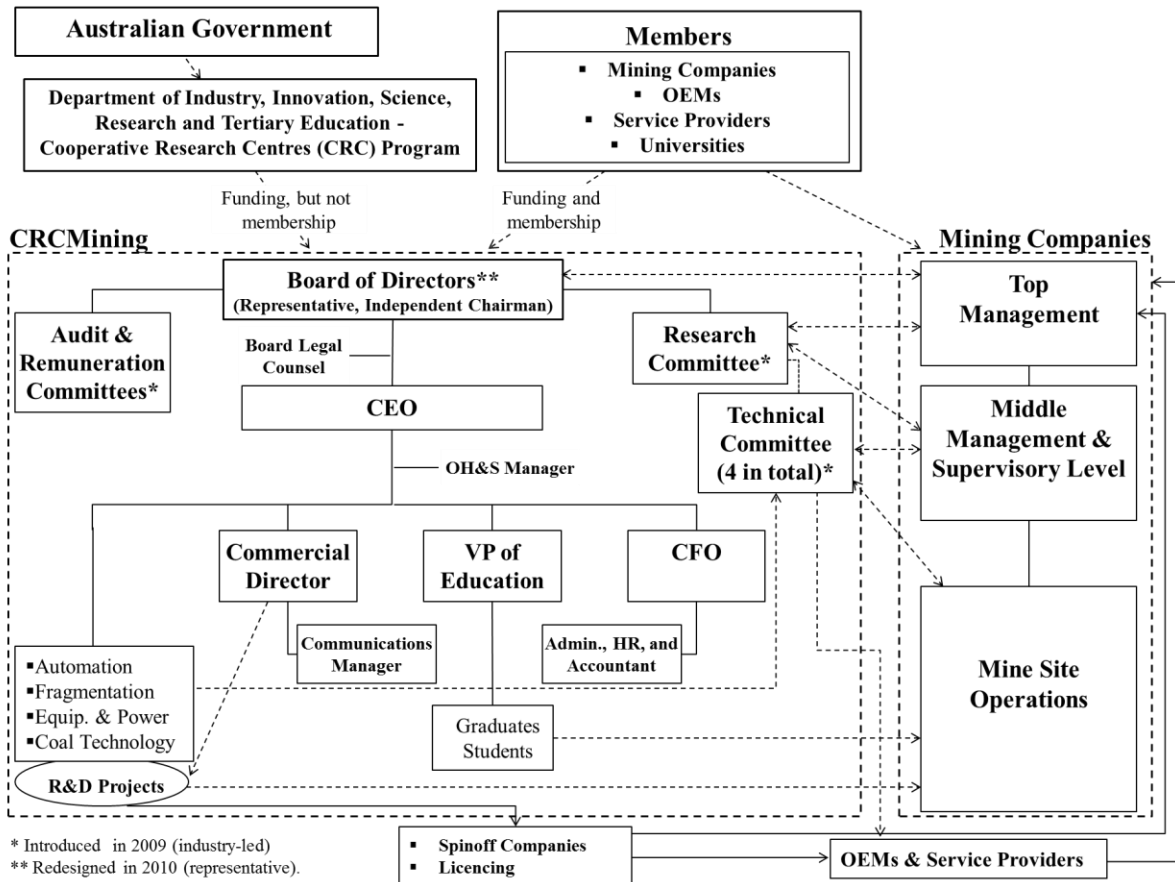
Australian Government

Department of Industry, Innovation, Science, Research and Tertiary Education - Cooperative Research Centres (CRC) Program

Members
▪ Mining Companies
▪ OEMs
▪ Service Providers
▪ Universities

Funding, but not membership

Funding and membership

CRCMining

Mining Companies

Board of Directors**
(Representative, Independent Chairman)

Audit & Remuneration Committees*

Board Legal Counsel

Research Committee*

CEO

Technical Committee (4 in total)*

OH&S Manager

Top Management

Middle Management & Supervisory Level

Commercial Director

VP of Education

CFO

Communications Manager

Admin., HR, and Accountant

▪Automation
▪Fragmentation
▪Equip. & Power
▪Coal Technology

R&D Projects

Graduates Students

Mine Site Operations

* Introduced in 2009 (industry-led)
** Redesigned in 2010 (representative).

▪ Spinoff Companies
▪ Licencing

OEMs & Service Providers